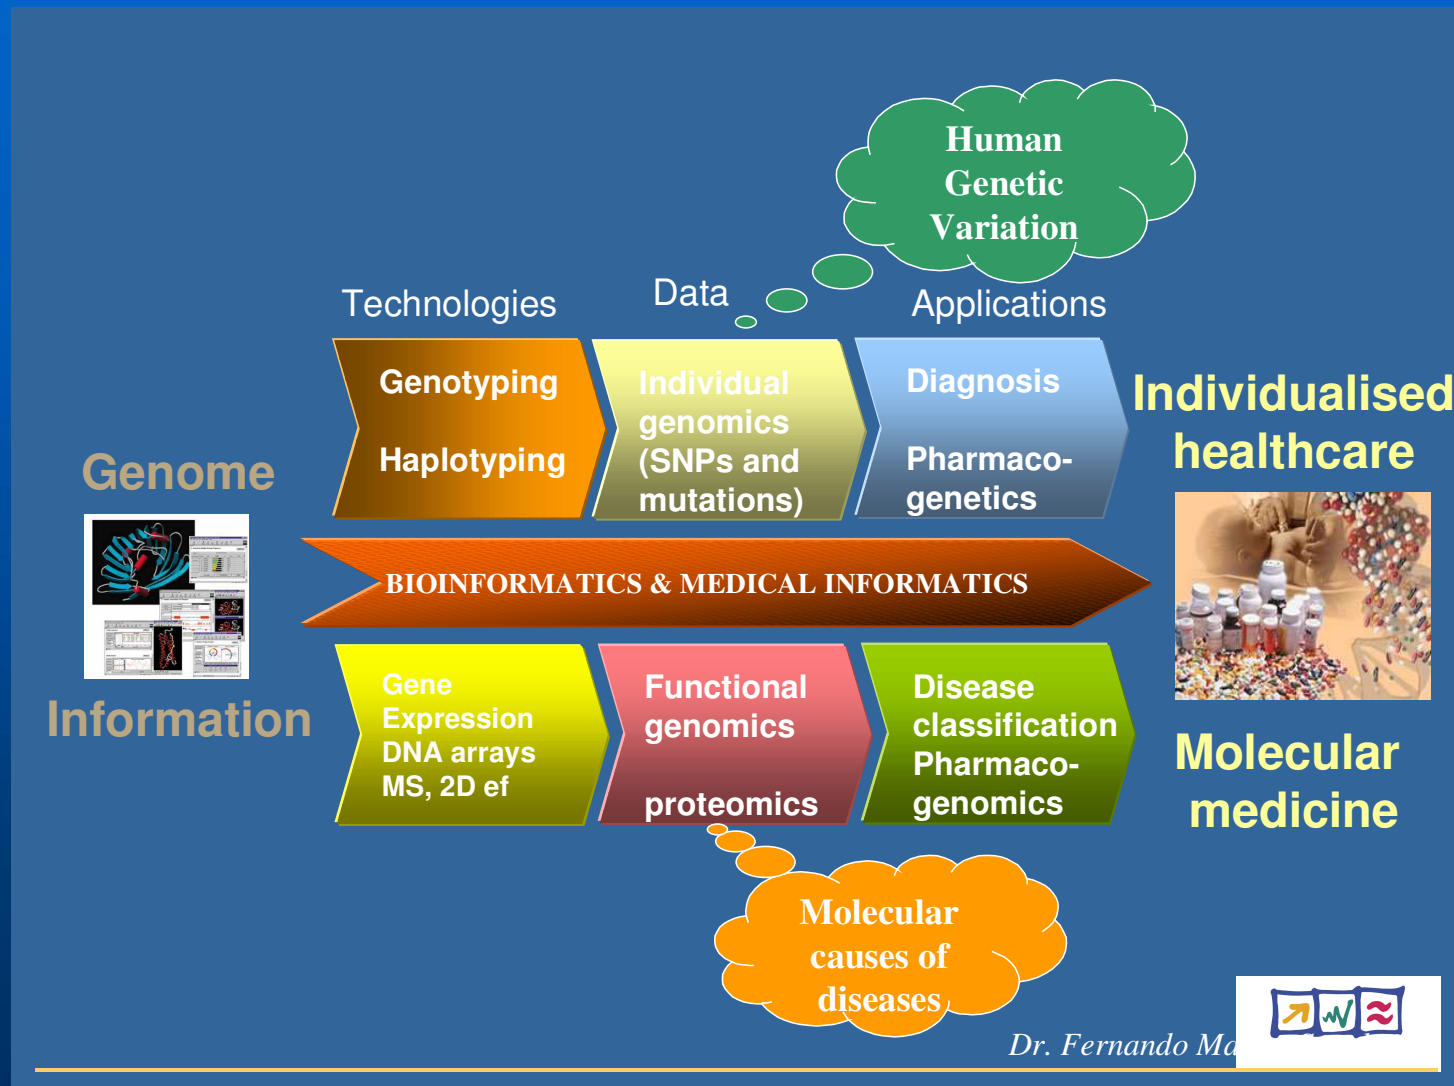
Human Genetic Variation

Technologies

Data

Applications

Genotyping

Haplotyping

Individual genomics (SNPs and mutations)

Diagnosis

Pharmacogenetics

Individualised healthcare

Genome

Information

BIOINFORMATICS & MEDICAL INFORMATICS

Gene Expression DNA arrays MS, 2D ef

Functional genomics

proteomics

Disease classification Pharmacogenomics

Molecular medicine

Molecular causes of diseases

Dr. Fernando Ma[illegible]